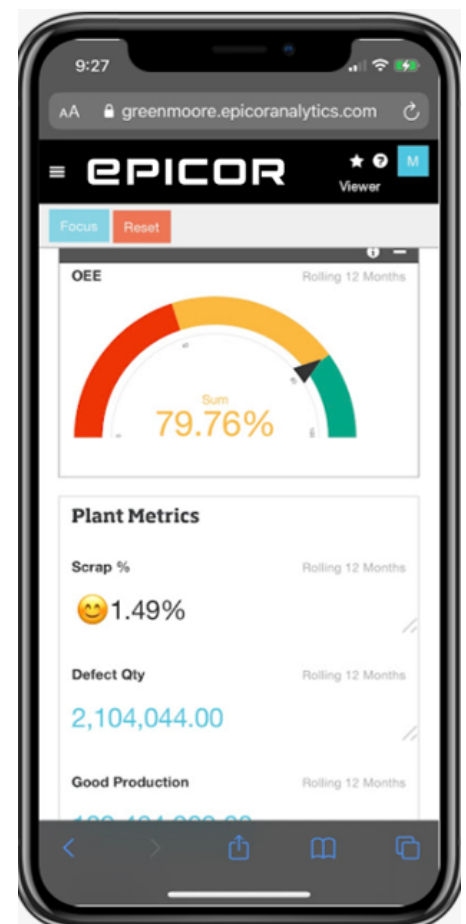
9:27

AA greenmoore.epicoranalytics.com

EPICOR

Viewer

M

Focus

Reset

OEE

Rolling 12 Months

Sum

79.76%

Plant Metrics

Scrap %

Rolling 12 Months

😊1.49%

Defect Qty

Rolling 12 Months

2,104,044.00

Good Production

Rolling 12 Months

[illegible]